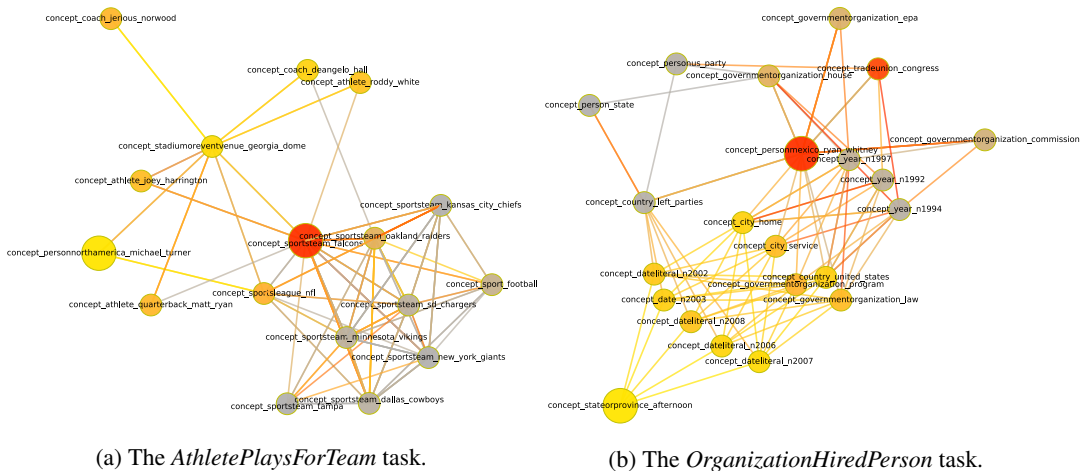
concept_coach_jerious_norwood
concept_coach_deangelo_hall
concept_athlete_roddy_white
concept_stadiumoreventvenue_georgia_dome
concept_athlete_joey_harrington
concept_personnorthamerica_michael_turner
concept_sportsteam_kansas_city_chiefs
concept_sportsteam_falcons
concept_sportsteam_oakland_raiders
concept_sport_football
concept_sportsleague_nfl
concept_athlete_quarterback_matt_ryan
concept_sportsteam_sd_chargers
concept_sportsteam_minnesota_vikings
concept_sportsteam_new_york_giants
concept_sportsteam_dallas_cowboys
concept_sportsteam_tampa

concept_governmentorganization_epa
concept_personus_party
concept_tradeunion_congress
concept_governmentorganization_house
concept_person_state
concept_governmentorganization_commission
concept_personmexico_ryan_whitney
concept_year_n1997
concept_year_n1992
concept_country_left_parties
concept_year_n1994
concept_city_home
concept_city_service
concept_dateliteral_n2002
concept_country_united_states
concept_governmentorganization_program
concept_date_n2003
concept_governmentorganization_law
concept_dateliteral_n2008
concept_dateliteral_n2006
concept_dateliteral_n2007
concept_stateorprovince_afternoon

(a) The *AthletePlaysForTeam* task.

(b) The *OrganizationHiredPerson* task.